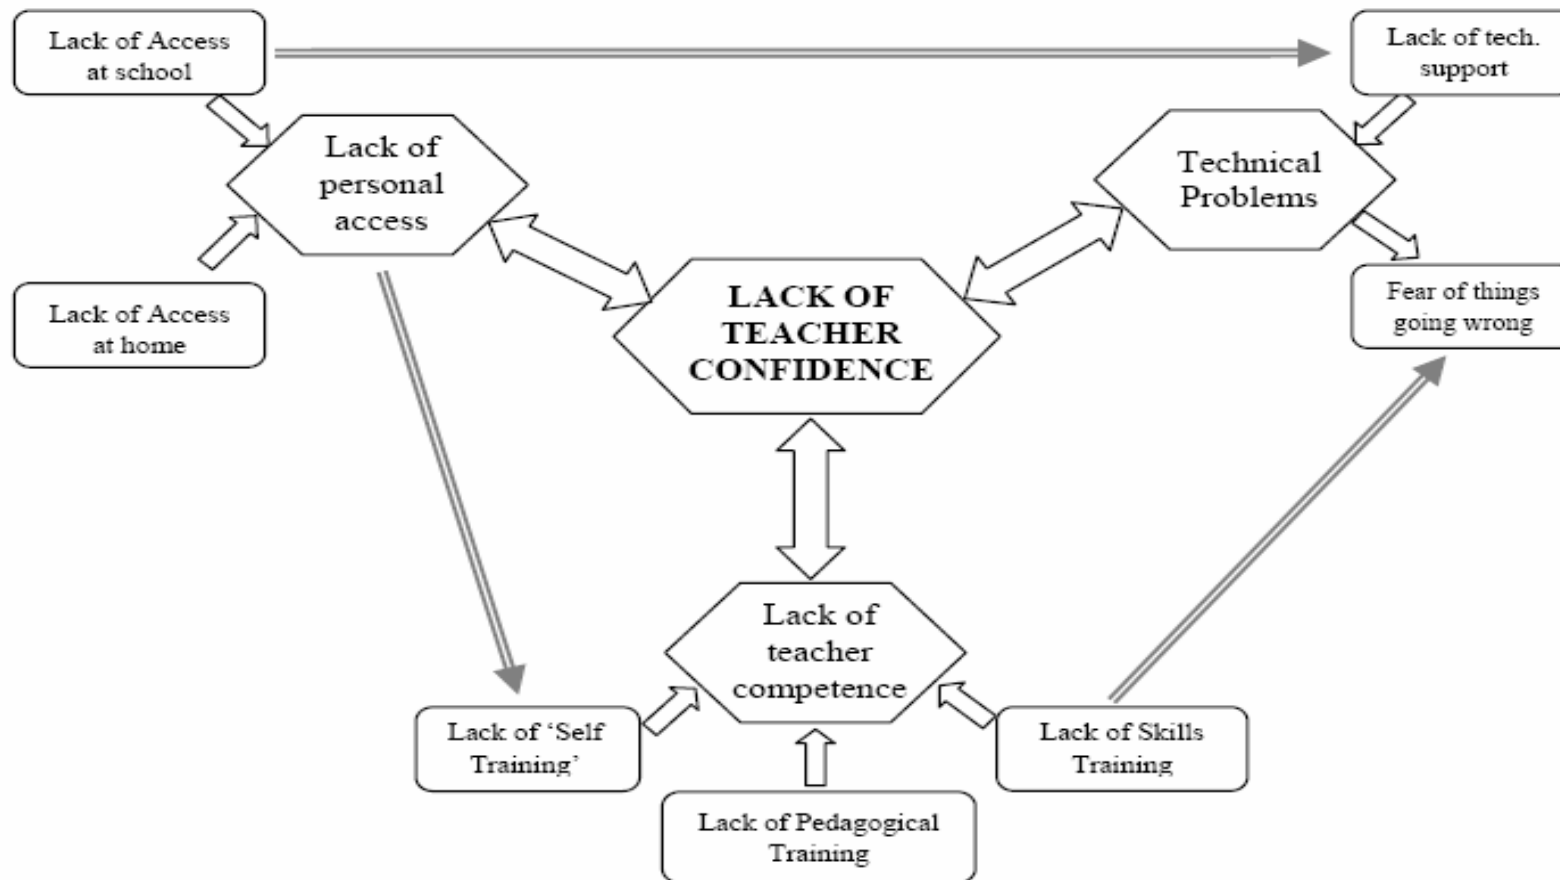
Lack of Access at school

Lack of tech. support

Lack of personal access

Technical Problems

Lack of Access at home

Fear of things going wrong

LACK OF TEACHER CONFIDENCE

Lack of teacher competence

Lack of 'Self Training'

Lack of Skills Training

Lack of Pedagogical Training